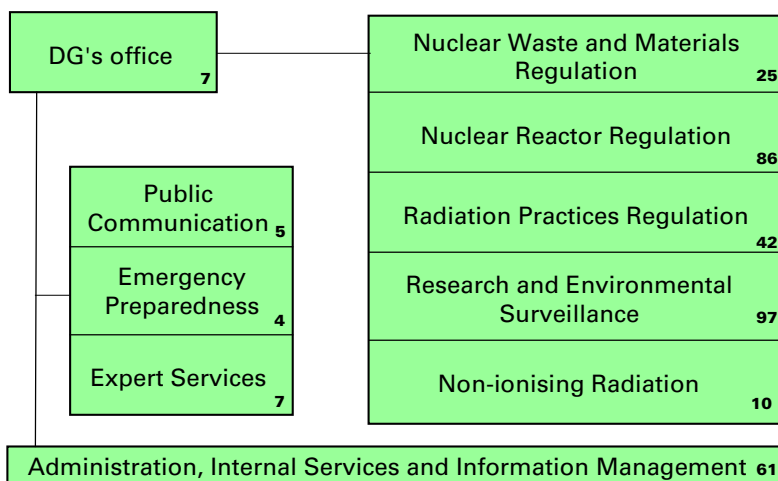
DG's office 7

Public Communication 5

Emergency Preparedness 4

Expert Services 7

Nuclear Waste and Materials Regulation 25

Nuclear Reactor Regulation 86

Radiation Practices Regulation 42

Research and Environmental Surveillance 97

Non-ionising Radiation 10

Administration, Internal Services and Information Management 61